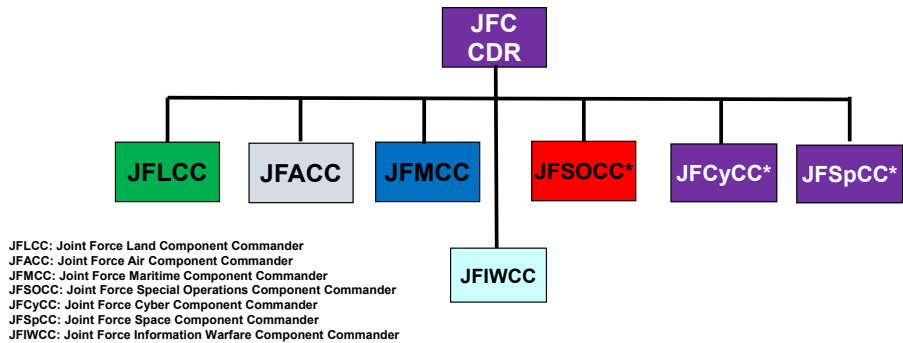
JFC CDR

JFLCC

JFACC

JFMCC

JFSOCC*

JFCyCC*

JFSpCC*

JFIWCC

JFLCC: Joint Force Land Component Commander
JFACC: Joint Force Air Component Commander
JFMCC: Joint Force Maritime Component Commander
JFSOCC: Joint Force Special Operations Component Commander
JFCyCC: Joint Force Cyber Component Commander
JFSpCC: Joint Force Space Component Commander
JFIWCC: Joint Force Information Warfare Component Commander